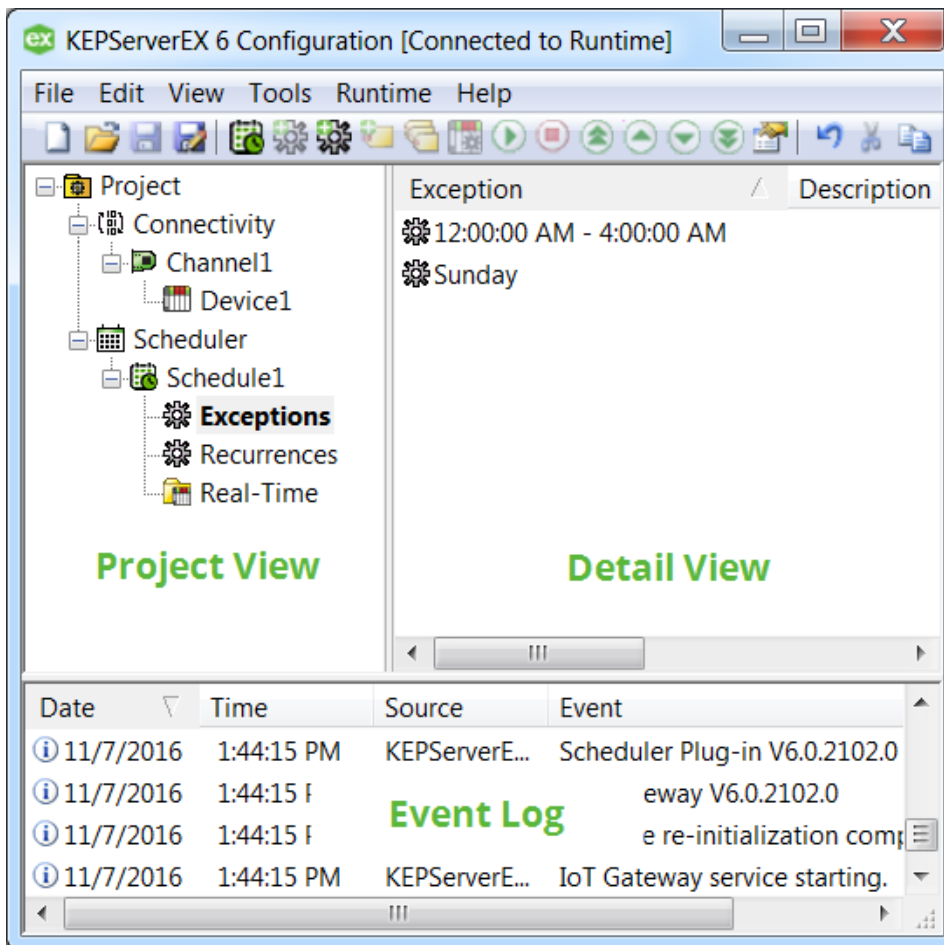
ex KEPServerEX 6 Configuration [Connected to Runtime]

File Edit View Tools Runtime Help

Project
Connectivity
Channel1
Device1
Scheduler
Schedule1
Exceptions
Recurrences
Real-Time

Project View

| Exception | Description |
|---|---|
| 12:00:00 AM - 4:00:00 AM | |
| Sunday | |

Detail View

| Date | Time | Source | Event |
|---|---|---|---|
| 11/7/2016 | 1:44:15 PM | KEPServerE... | Scheduler Plug-in V6.0.2102.0 |
| 11/7/2016 | 1:44:15 I | | eway V6.0.2102.0 |
| 11/7/2016 | 1:44:15 I | | e re-initialization comp |
| 11/7/2016 | 1:44:15 PM | KEPServerE... | IoT Gateway service starting. |

Event Log